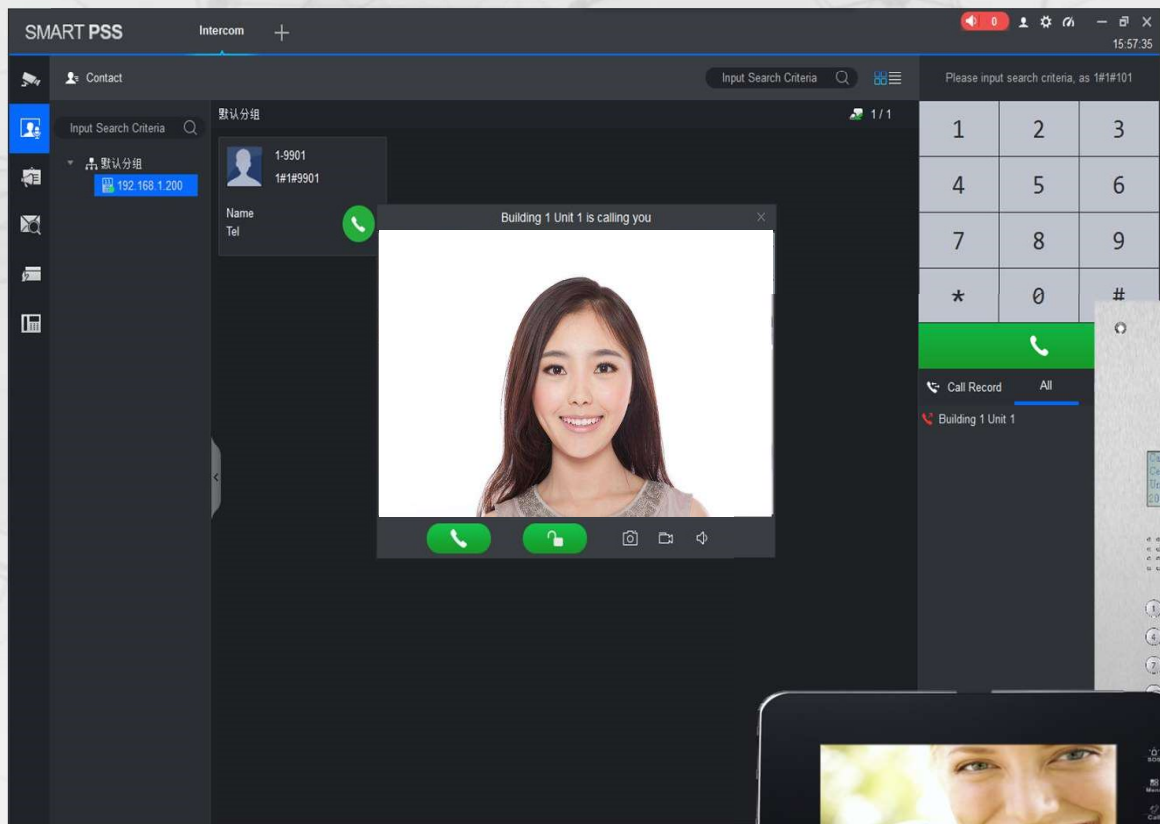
SMART PSS

Intercom

+

0

15:57:35

Contact

Input Search Criteria

Please input search criteria, as 1#1#101

Input Search Criteria

默认分组

192.168.1.200

默认分组

1 / 1

1-9901

1#1#9901

Name

Tel

Building 1 Unit 1 is calling you

| 1 | 2 | 3 |
|---|---|---|
| 4 | 5 | 6 |
| 7 | 8 | 9 |
| * | 0 | # |

Call Record

All

Building 1 Unit 1